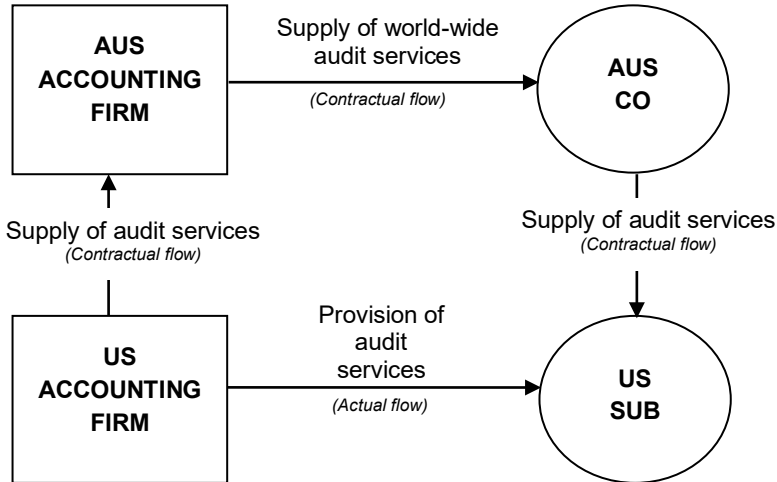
AUS ACCOUNTING FIRM

Supply of world-wide audit services
(Contractual flow)

AUS CO

Supply of audit services
(Contractual flow)

Supply of audit services
(Contractual flow)

US ACCOUNTING FIRM

Provision of audit services
(Actual flow)

US SUB